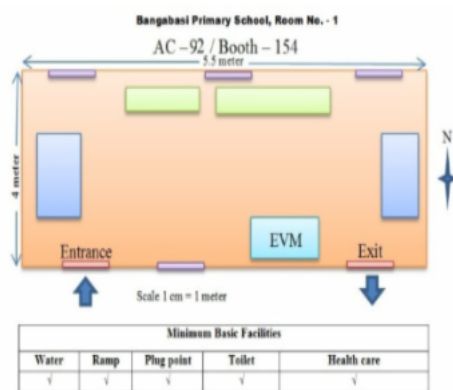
Bangabasi Primary School, Room No. - 1

AC – 92 / Booth – 154

5.5 meter

4 meter

N

EVM

Entrance

Exit

Scale 1 cm = 1 meter

| Minimum Basic Facilities | | | | |
|---|---|---|---|---|
| Water | Ramp | Plug point | Toilet | Health care |
| √ | √ | √ | √ | √ |